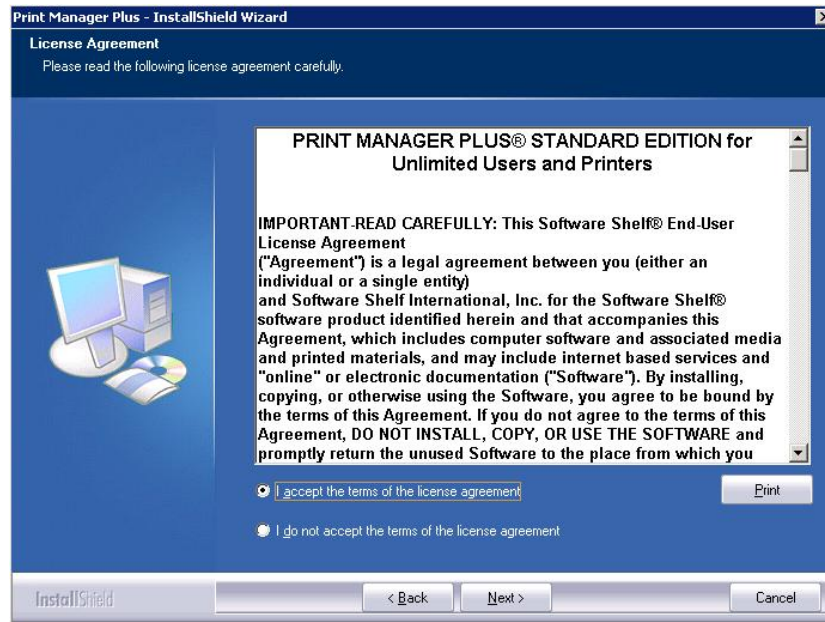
Print Manager Plus - InstallShield Wizard

License Agreement

Please read the following license agreement carefully.

PRINT MANAGER PLUS® STANDARD EDITION for Unlimited Users and Printers

IMPORTANT-READ CAREFULLY: This Software Shelf® End-User License Agreement ("Agreement") is a legal agreement between you (either an individual or a single entity) and Software Shelf International, Inc. for the Software Shelf® software product identified herein and that accompanies this Agreement, which includes computer software and associated media and printed materials, and may include internet based services and "online" or electronic documentation ("Software"). By installing, copying, or otherwise using the Software, you agree to be bound by the terms of this Agreement. If you do not agree to the terms of this Agreement, DO NOT INSTALL, COPY, OR USE THE SOFTWARE and promptly return the unused Software to the place from which you

I accept the terms of the license agreement

Print

I do not accept the terms of the license agreement

InstallShield

< Back

Next >

Cancel